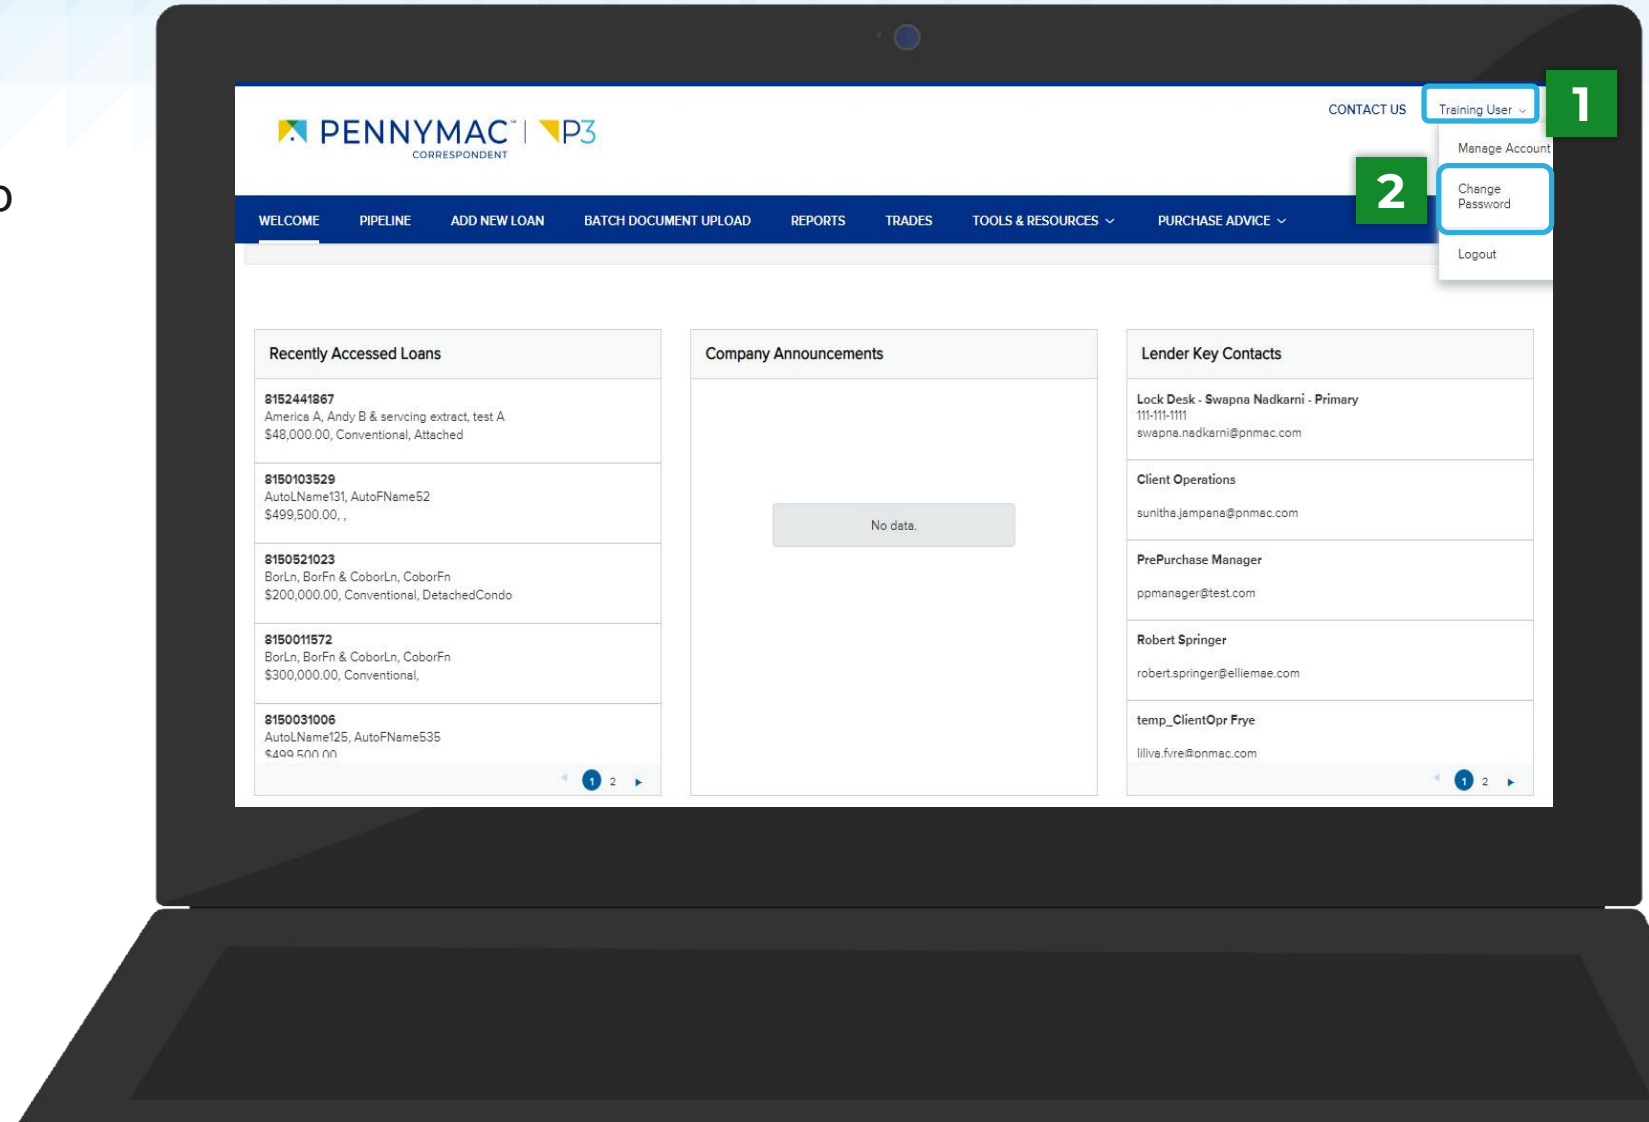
o

PENNYMAC | P3
CORRESPONDENT

CONTACT US
Training User
1
Manage Account
2
Change Password
Logout

WELCOME PIPELINE ADD NEW LOAN BATCH DOCUMENT UPLOAD REPORTS TRADES TOOLS & RESOURCES PURCHASE ADVICE

Recently Accessed Loans

8152441867
America A, Andy B & servcing extract, test A
$48,000.00, Conventional, Attached

8150103529
AutoLName131, AutoFName52
$499,500.00, ,

8150521023
BorLn, BorFn & CoborLn, CoborFn
$200,000.00, Conventional, DetachedCondo

8150011572
BorLn, BorFn & CoborLn, CoborFn
$300,000.00, Conventional,

8150031006
AutoLName125, AutoFName535
$499,500.00

1 2

Company Announcements

No data.

Lender Key Contacts

Lock Desk - Swapna Nadkarni - Primary
111-111-1111
swapna.nadkarni@pnmac.com

Client Operations
sunitha.jampana@pnmac.com

PrePurchase Manager
ppmanager@test.com

Robert Springer
robert.springer@elliemae.com

temp_ClientOpr Frye
liliya.frye@pnmac.com

1 2